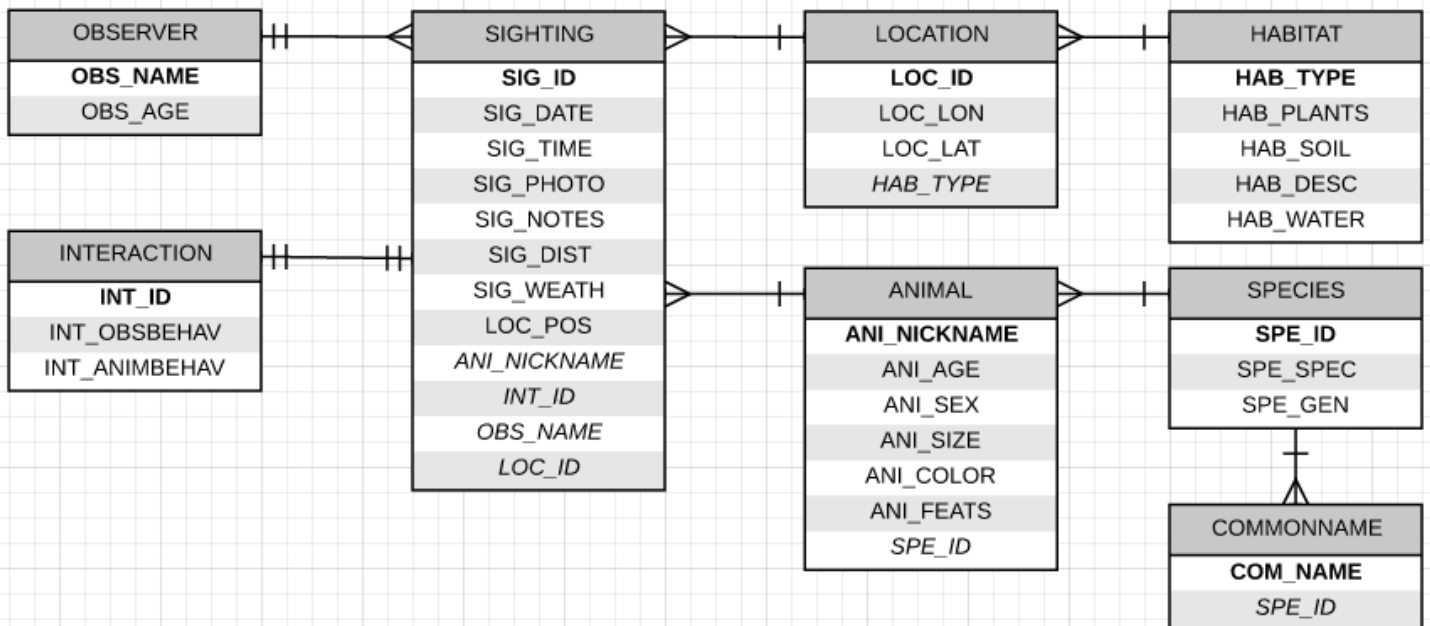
OBSERVER
OBS_NAME
OBS_AGE

SIGHTING
SIG_ID
SIG_DATE
SIG_TIME
SIG_PHOTO
SIG_NOTES
SIG_DIST
SIG_WEATH
LOC_POS
ANI_NICKNAME
INT_ID
OBS_NAME
LOC_ID

LOCATION
LOC_ID
LOC_LON
LOC_LAT
HAB_TYPE

HABITAT
HAB_TYPE
HAB_PLANTS
HAB_SOIL
HAB_DESC
HAB_WATER

INTERACTION
INT_ID
INT_OBSBEHAV
INT_ANIMBEHAV

ANIMAL
ANI_NICKNAME
ANI_AGE
ANI_SEX
ANI_SIZE
ANI_COLOR
ANI_FEATS
SPE_ID

SPECIES
SPE_ID
SPE_SPEC
SPE_GEN

COMMONNAME
COM_NAME
SPE_ID